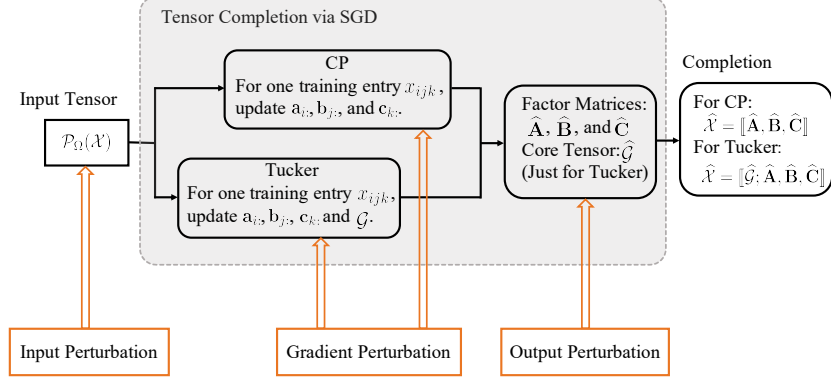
Tensor Completion via SGD

Input Tensor

$\mathcal{P}_{\Omega}(\mathcal{X})$

CP
For one training entry $x_{ijk}$, update $\mathbf{a}_{i:}$, $\mathbf{b}_{j:}$, and $\mathbf{c}_{k:}$.

Tucker
For one training entry $x_{ijk}$, update $\mathbf{a}_{i:}$, $\mathbf{b}_{j:}$, $\mathbf{c}_{k:}$ and $\mathcal{G}$.

Factor Matrices: $\widehat{\mathbf{A}}$, $\widehat{\mathbf{B}}$, and $\widehat{\mathbf{C}}$
Core Tensor: $\widehat{\mathcal{G}}$
(Just for Tucker)

Completion

For CP:
$\widehat{\mathcal{X}} = [\![\widehat{\mathbf{A}}, \widehat{\mathbf{B}}, \widehat{\mathbf{C}}]\!]$
For Tucker:
$\widehat{\mathcal{X}} = [\![\widehat{\mathcal{G}}; \widehat{\mathbf{A}}, \widehat{\mathbf{B}}, \widehat{\mathbf{C}}]\!]$

Input Perturbation

Gradient Perturbation

Output Perturbation